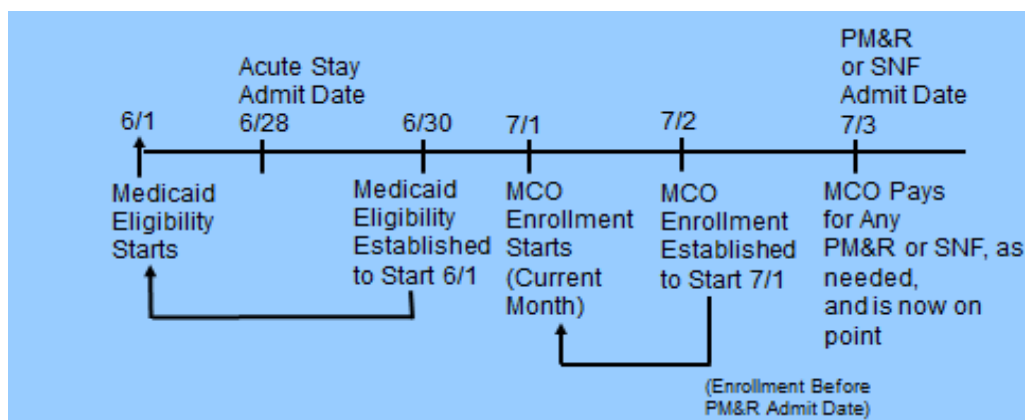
6/1

Medicaid Eligibility Starts

Acute Stay Admit Date 6/28

6/30

Medicaid Eligibility Established to Start 6/1

7/1

MCO Enrollment Starts (Current Month)

7/2

MCO Enrollment Established to Start 7/1

(Enrollment Before PM&R Admit Date)

PM&R or SNF Admit Date 7/3

MCO Pays for Any PM&R or SNF, as needed, and is now on point